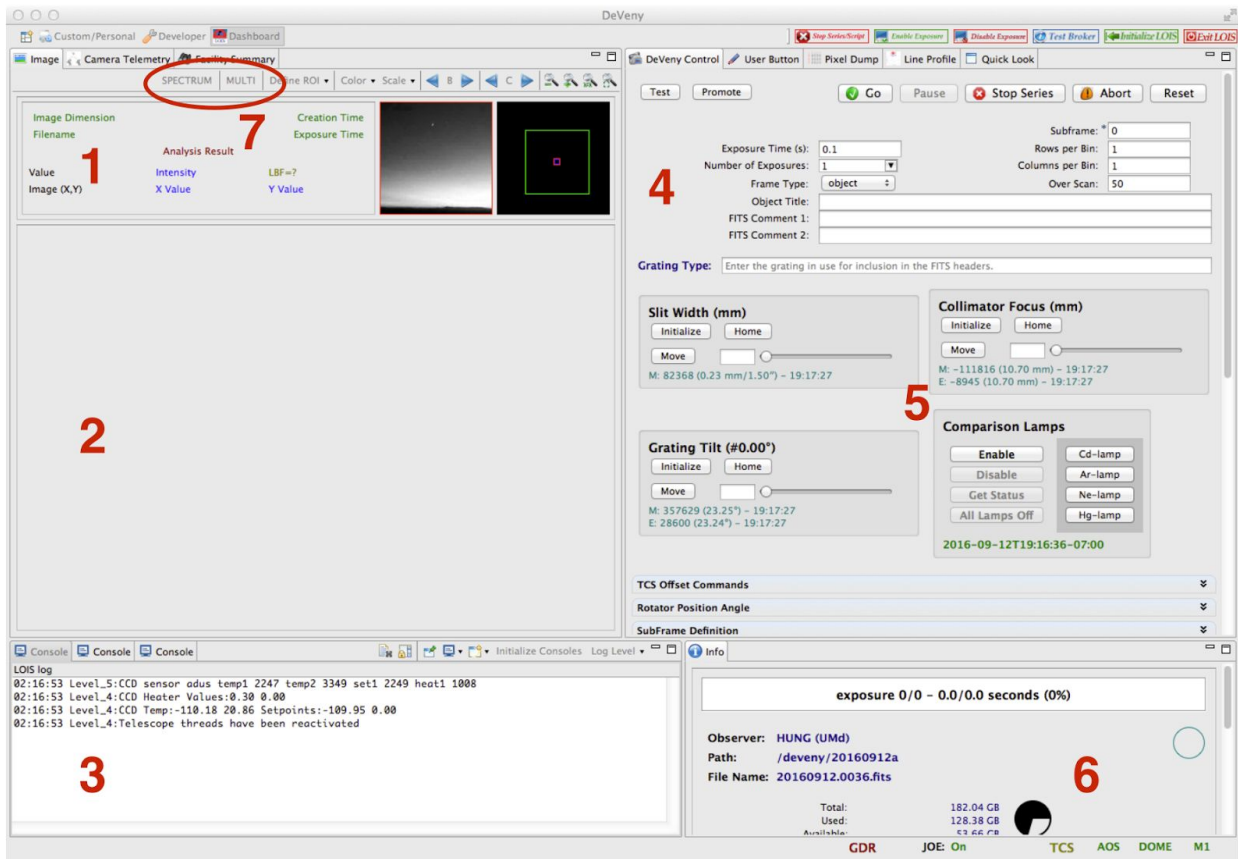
DeVeny

Custom/Personal Developer Dashboard

Stop Series/Script Enable Exposure Disable Exposure Test Broker Initialize LOIS Exit LOIS

Image Camera Telemetry Facility Summary

SPECTRUM MULTI Define ROI Color Scale B C

7

Image Dimension
Filename
Creation Time
Exposure Time
Analysis Result
Value Intensity LBF=?
Image (X,Y) X Value Y Value

1

2

DeVeny Control User Button Pixel Dump Line Profile Quick Look

Test Promote Go Pause Stop Series Abort Reset

Exposure Time (s): 0.1
Number of Exposures: 1
Frame Type: object
Object Title:
FITS Comment 1:
FITS Comment 2:

Subframe: * 0
Rows per Bin: 1
Columns per Bin: 1
Over Scan: 50

4

Grating Type: Enter the grating in use for inclusion in the FITS headers.

Slit Width (mm)
Initialize Home
Move
M: 82368 (0.23 mm/1.50") – 19:17:27

Collimator Focus (mm)
Initialize Home
Move
M: –111816 (10.70 mm) – 19:17:27
E: –8945 (10.70 mm) – 19:17:27

5

Grating Tilt (#0.00°)
Initialize Home
Move
M: 357629 (23.25°) – 19:17:27
E: 28600 (23.24°) – 19:17:27

Comparison Lamps
Enable Disable Get Status All Lamps Off
Cd-lamp Ar-lamp Ne-lamp Hg-lamp
2016-09-12T19:16:36-07:00

TCS Offset Commands
Rotator Position Angle
SubFrame Definition

Console Console Console Initialize Consoles Log Level

LOIS log
02:16:53 Level_5:CCD sensor adus temp1 2247 temp2 3349 set1 2249 heat1 1008
02:16:53 Level_4:CCD Heater Values:0.30 0.00
02:16:53 Level_4:CCD Temp:-110.18 20.86 Setpoints:-109.95 0.00
02:16:53 Level_4:Telescope threads have been reactivated

3

Info

exposure 0/0 – 0.0/0.0 seconds (0%)

Observer: HUNG (UMd)
Path: /deveny/20160912a
File Name: 20160912.0036.fits

Total: 182.04 GB
Used: 128.38 GB
Available: 53.66 GB

6

GDR JOE: On TCS AOS DOME M1